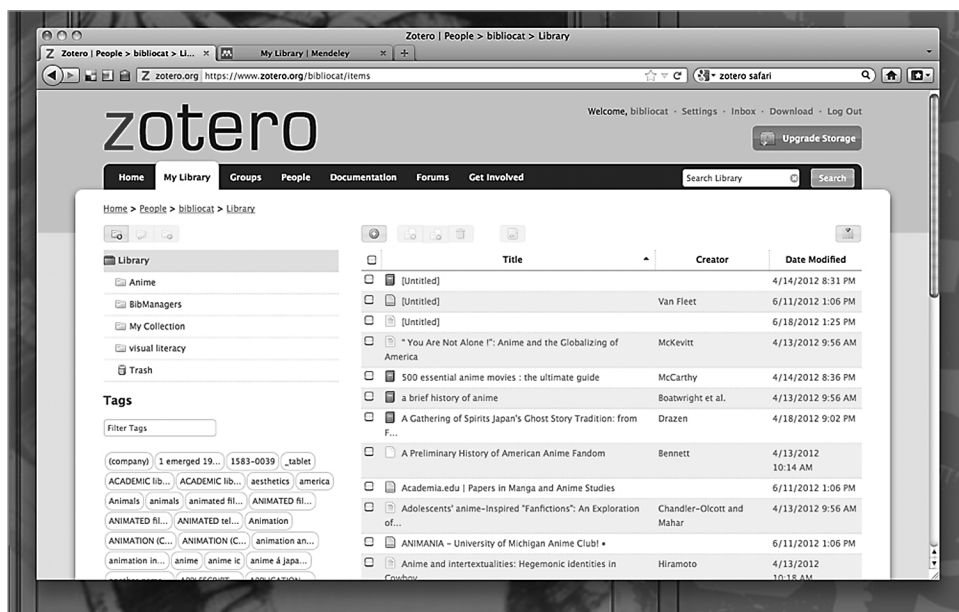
Zotero | People > bibliocat > Library

Zotero | People > bibliocat > Li... ×
My Library | Mendeley ×

zotero.org https://www.zotero.org/bibliocat/items

zotero safari

zotero

Welcome, bibliocat · Settings · Inbox · Download · Log Out

Upgrade Storage

Home My Library Groups People Documentation Forums Get Involved

Search Library

Search

Home > People > bibliocat > Library

Library
Anime
BibManagers
My Collection
visual literacy
Trash

Tags

Filter Tags

(company) 1 emerged 19... 1583-0039 _tablet ACADEMIC lib... ACADEMIC lib... aesthetics america Animals animals animated fil... ANIMATED fil... ANIMATED fil... ANIMATED tel... Animation ANIMATION (C... ANIMATION (C... animation an... animation in... anime anime ic anime à japa...

| | Title | Creator | Date Modified |
|---|---|---|---|
| | [Untitled] | | 4/14/2012 8:31 PM |
| | [Untitled] | Van Fleet | 6/11/2012 1:06 PM |
| | [Untitled] | | 6/18/2012 1:25 PM |
| | " You Are Not Alone !": Anime and the Globalizing of America | McKevitt | 4/13/2012 9:56 AM |
| | 500 essential anime movies : the ultimate guide | McCarthy | 4/14/2012 8:36 PM |
| | a brief history of anime | Boatwright et al. | 4/13/2012 9:56 AM |
| | A Gathering of Spirits Japan's Ghost Story Tradition: from F... | Drazen | 4/18/2012 9:02 PM |
| | A Preliminary History of American Anime Fandom | Bennett | 4/13/2012 10:14 AM |
| | Academia.edu \| Papers in Manga and Anime Studies | | 6/11/2012 1:06 PM |
| | Adolescents' anime-Inspired "Fanfictions": An Exploration of... | Chandler-Olcott and Mahar | 4/13/2012 9:56 AM |
| | ANIMANIA - University of Michigan Anime Club! • | | 6/11/2012 1:06 PM |
| | Anime and intertextualities: Hegemonic identities in Cowboy... | Hiramoto | 4/13/2012 10:18 AM |